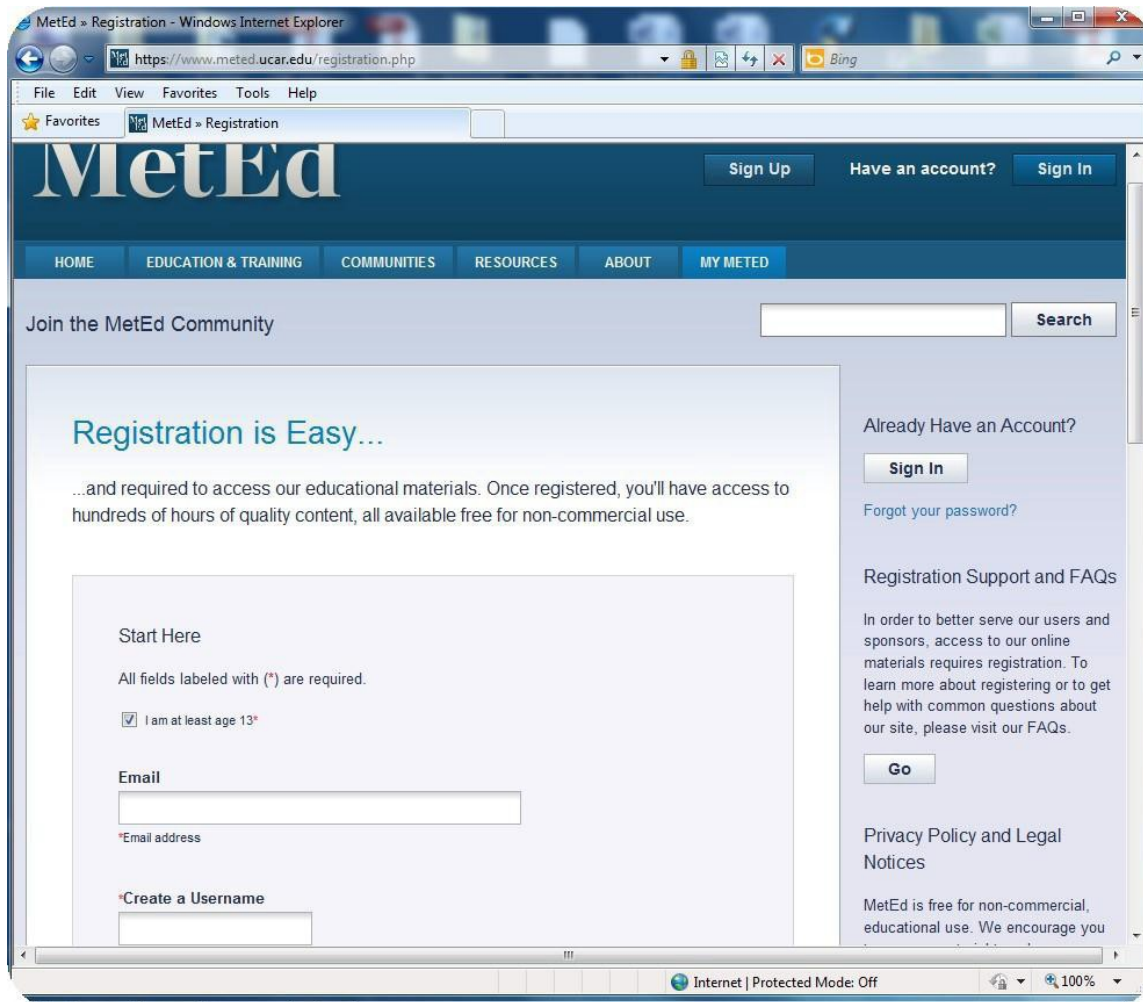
MetEd » Registration - Windows Internet Explorer

https://www.meted.ucar.edu/registration.php

Bing

File Edit View Favorites Tools Help

Favorites MetEd » Registration

MetEd

Sign Up Have an account? Sign In

HOME EDUCATION & TRAINING COMMUNITIES RESOURCES ABOUT MY METED

Join the MetEd Community

Search

Registration is Easy...

...and required to access our educational materials. Once registered, you'll have access to hundreds of hours of quality content, all available free for non-commercial use.

Start Here

All fields labeled with (*) are required.

I am at least age 13*

Email

*Email address

*Create a Username

Already Have an Account?

Sign In

Forgot your password?

Registration Support and FAQs

In order to better serve our users and sponsors, access to our online materials requires registration. To learn more about registering or to get help with common questions about our site, please visit our FAQs.

Go

Privacy Policy and Legal Notices

MetEd is free for non-commercial, educational use. We encourage you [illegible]

Internet | Protected Mode: Off

100%